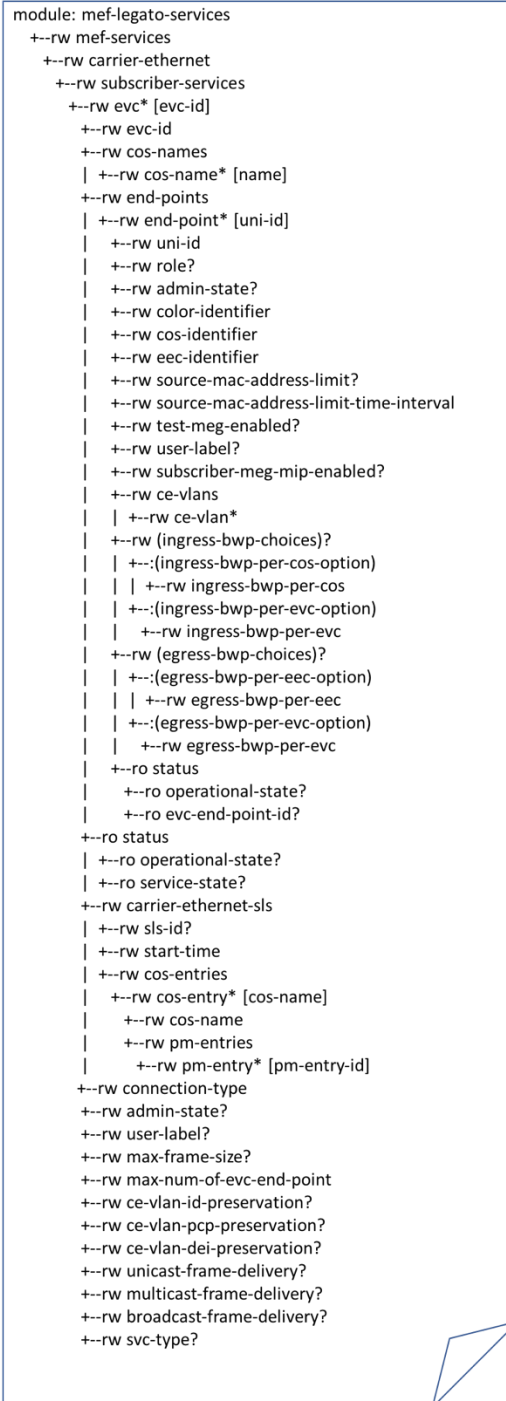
module: mef-legato-services
  +--rw mef-services
    +--rw carrier-ethernet
      +--rw subscriber-services
        +--rw evc* [evc-id]
          +--rw evc-id
          +--rw cos-names
          | +--rw cos-name* [name]
          +--rw end-points
          | +--rw end-point* [uni-id]
          |   +--rw uni-id
          |   +--rw role?
          |   +--rw admin-state?
          |   +--rw color-identifier
          |   +--rw cos-identifier
          |   +--rw eec-identifier
          |   +--rw source-mac-address-limit?
          |   +--rw source-mac-address-limit-time-interval
          |   +--rw test-meg-enabled?
          |   +--rw user-label?
          |   +--rw subscriber-meg-mip-enabled?
          |   +--rw ce-vlans
          |   | +--rw ce-vlan*
          |   +--rw (ingress-bwp-choices)?
          |   | +--:(ingress-bwp-per-cos-option)
          |   | | +--rw ingress-bwp-per-cos
          |   | +--:(ingress-bwp-per-evc-option)
          |   |   +--rw ingress-bwp-per-evc
          |   +--rw (egress-bwp-choices)?
          |   | +--:(egress-bwp-per-eec-option)
          |   | | +--rw egress-bwp-per-eec
          |   | +--:(egress-bwp-per-evc-option)
          |   |   +--rw egress-bwp-per-evc
          |   +--ro status
          |     +--ro operational-state?
          |     +--ro evc-end-point-id?
          +--ro status
          | +--ro operational-state?
          | +--ro service-state?
          +--rw carrier-ethernet-sls
          | +--rw sls-id?
          | +--rw start-time
          | +--rw cos-entries
          |   +--rw cos-entry* [cos-name]
          |     +--rw cos-name
          |     +--rw pm-entries
          |       +--rw pm-entry* [pm-entry-id]
          +--rw connection-type
          +--rw admin-state?
          +--rw user-label?
          +--rw max-frame-size?
          +--rw max-num-of-evc-end-point
          +--rw ce-vlan-id-preservation?
          +--rw ce-vlan-pcp-preservation?
          +--rw ce-vlan-dei-preservation?
          +--rw unicast-frame-delivery?
          +--rw multicast-frame-delivery?
          +--rw broadcast-frame-delivery?
          +--rw svc-type?